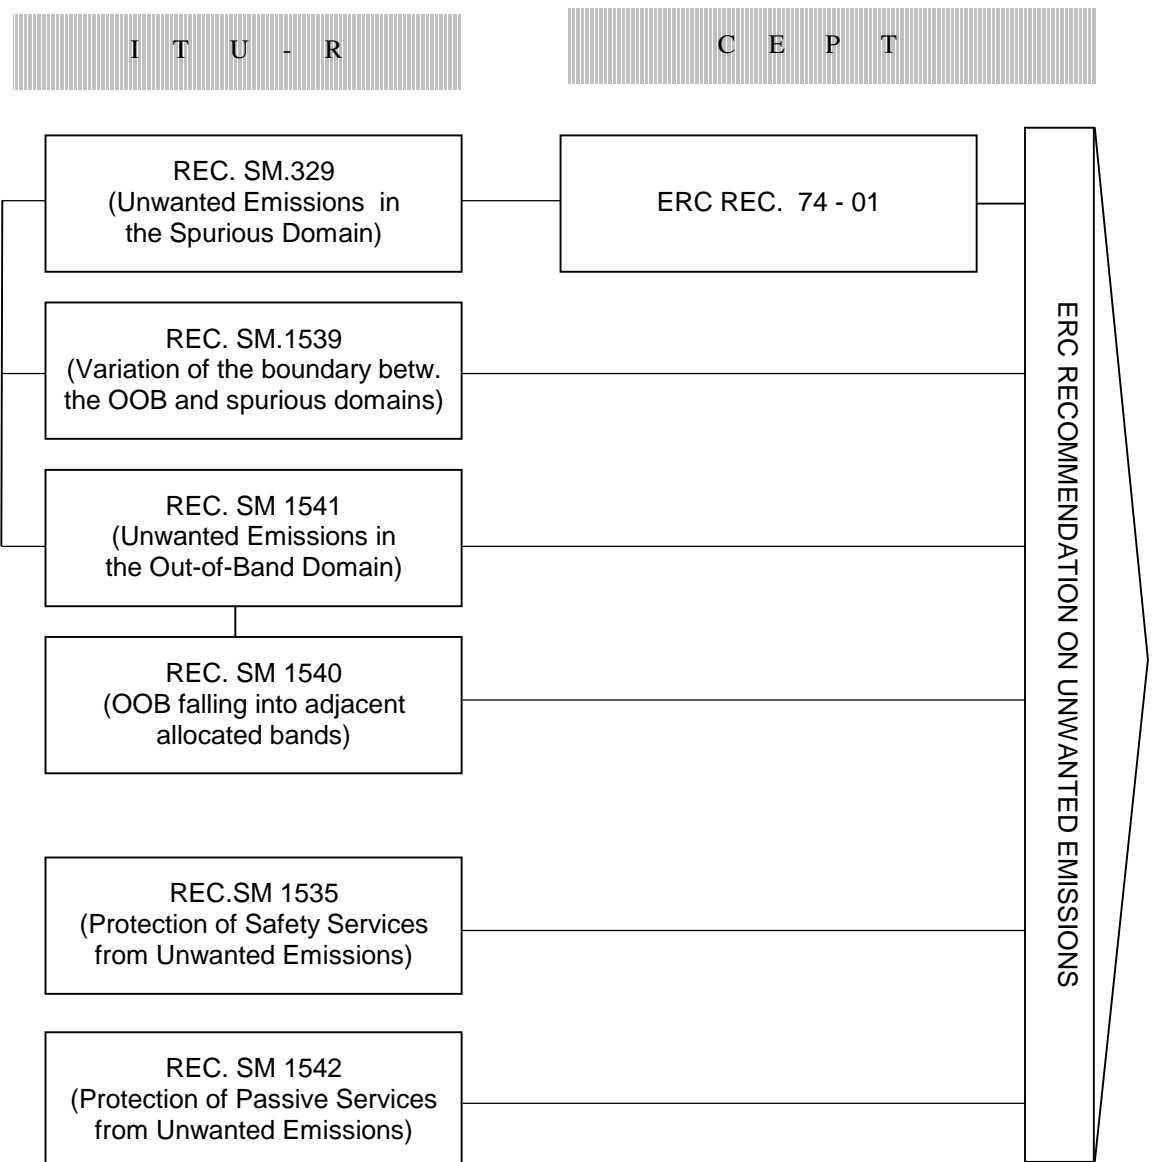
I T U - R

C E P T

REC. SM.329
(Unwanted Emissions in the Spurious Domain)

ERC REC. 74 - 01

REC. SM.1539
(Variation of the boundary betw. the OOB and spurious domains)

REC. SM 1541
(Unwanted Emissions in the Out-of-Band Domain)

REC. SM 1540
(OOB falling into adjacent allocated bands)

REC.SM 1535
(Protection of Safety Services from Unwanted Emissions)

REC. SM 1542
(Protection of Passive Services from Unwanted Emissions)

ERC RECOMMENDATION ON UNWANTED EMISSIONS